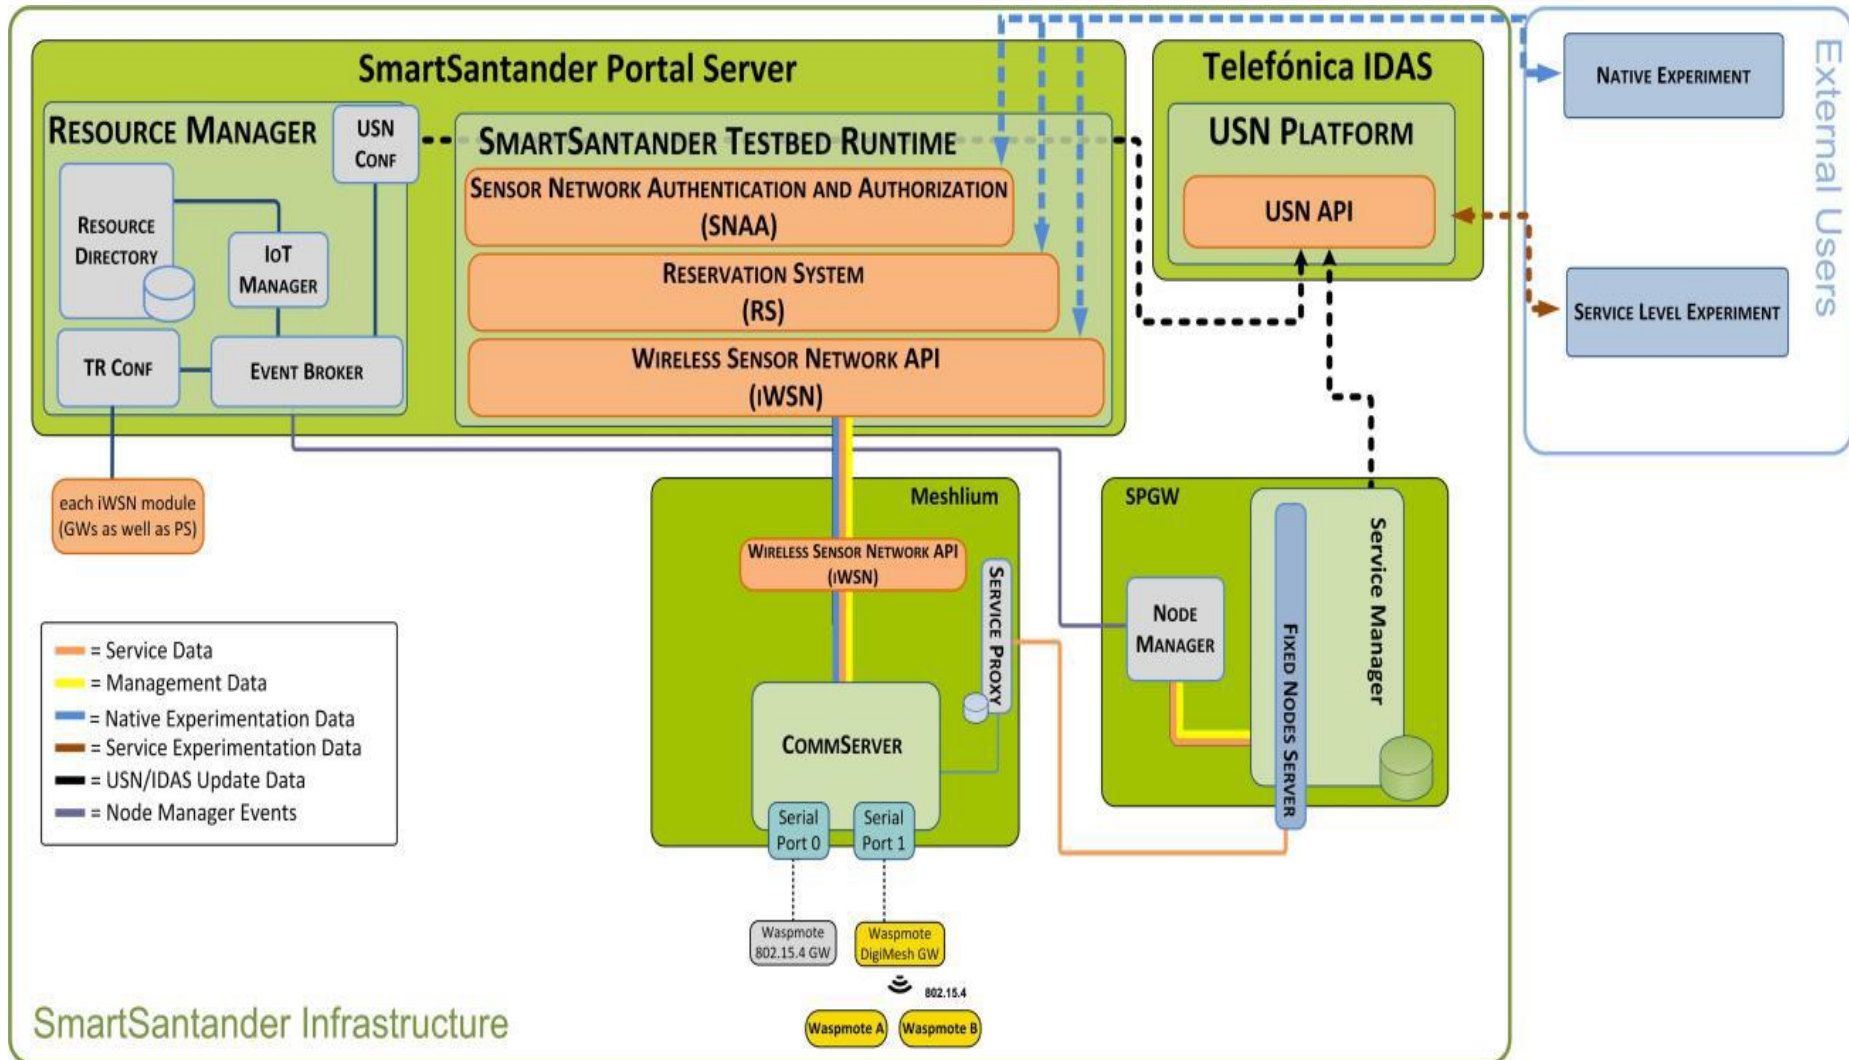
SmartSantander Portal Server

Resource Manager

USN Conf

SmartSantander Testbed Runtime

Sensor Network Authentication and Authorization (SNAA)

Reservation System (RS)

Wireless Sensor Network API (iWSN)

Resource Directory

IoT Manager

TR Conf

Event Broker

Telefónica IDAS

USN Platform

USN API

Native Experiment

Service Level Experiment

External Users

each iWSN module (GWs as well as PS)

Meshlium

Wireless Sensor Network API (iWSN)

Service Proxy

CommServer

Serial Port 0

Serial Port 1

Waspmote 802.15.4 GW

Waspmote DigiMesh GW

802.15.4

Waspmote A

Waspmote B

SPGW

Node Manager

Fixed Nodes Server

Service Manager

= Service Data
= Management Data
= Native Experimentation Data
= Service Experimentation Data
= USN/IDAS Update Data
= Node Manager Events

SmartSantander Infrastructure